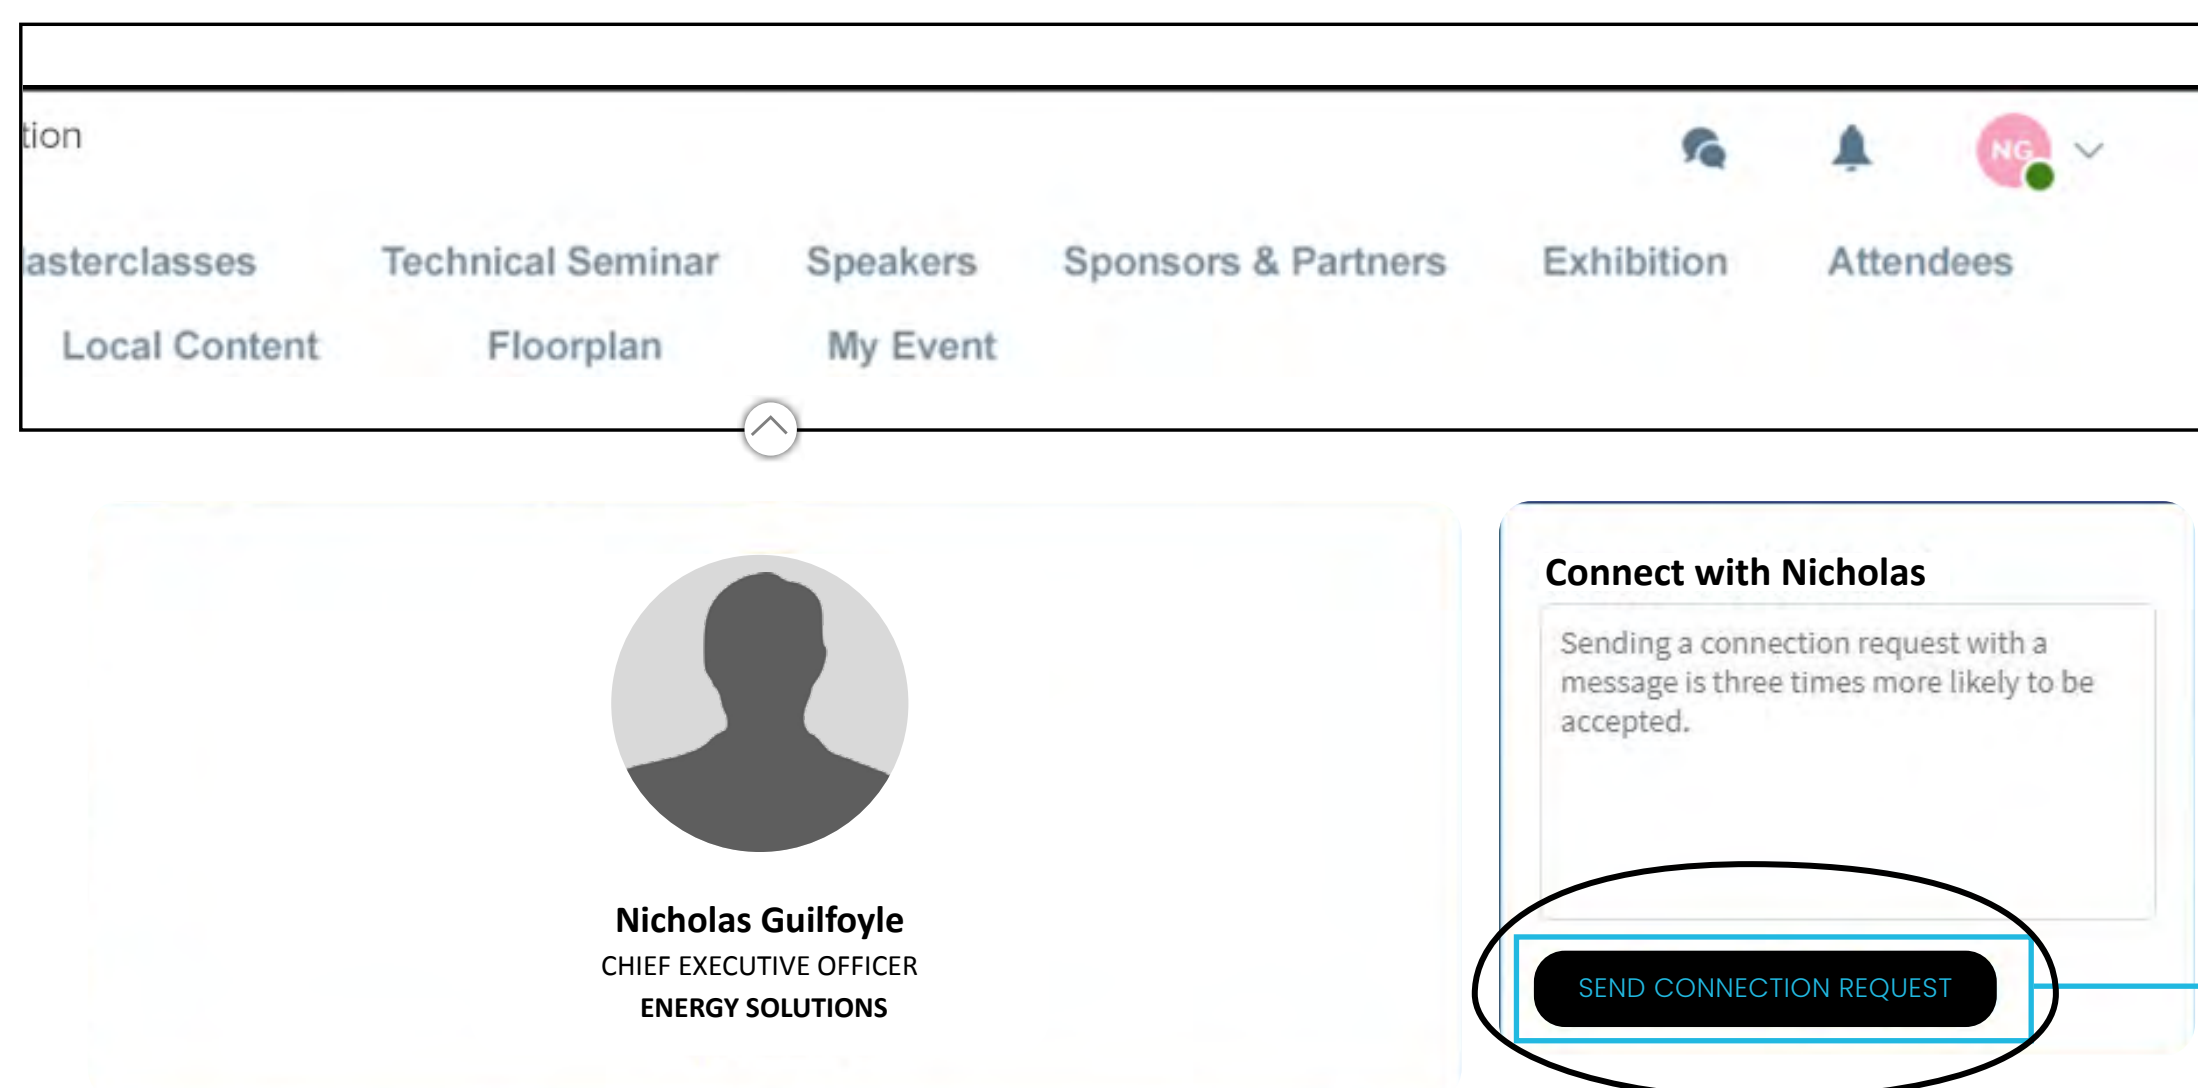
tion

NG

asterclasses Technical Seminar Speakers Sponsors & Partners Exhibition Attendees

Local Content Floorplan My Event

Nicholas Guilfoyle
CHIEF EXECUTIVE OFFICER
ENERGY SOLUTIONS

Connect with Nicholas

Sending a connection request with a message is three times more likely to be accepted.

SEND CONNECTION REQUEST